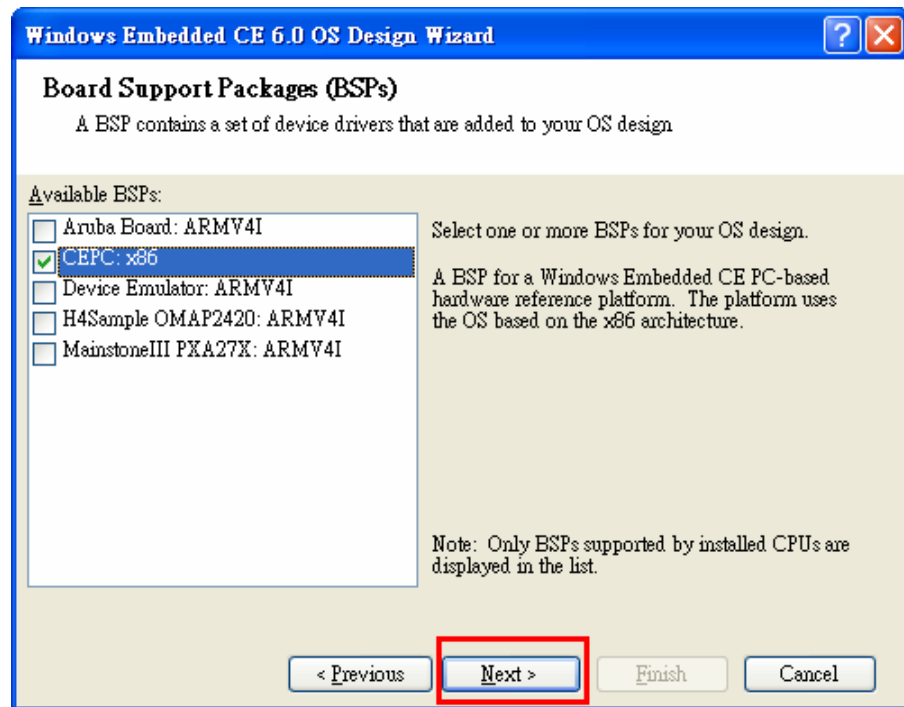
Windows Embedded CE 6.0 OS Design Wizard

Board Support Packages (BSPs)

A BSP contains a set of device drivers that are added to your OS design

Available BSPs:

Aruba Board: ARMV4I
CEPC: x86
Device Emulator: ARMV4I
H4Sample OMAP2420: ARMV4I
MainstoneIII PXA27X: ARMV4I

Select one or more BSPs for your OS design.

A BSP for a Windows Embedded CE PC-based hardware reference platform. The platform uses the OS based on the x86 architecture.

Note: Only BSPs supported by installed CPUs are displayed in the list.

< Previous
Next >
Finish
Cancel